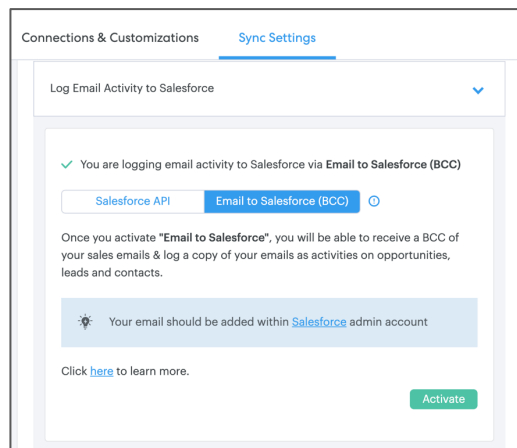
Connections & Customizations Sync Settings

Log Email Activity to Salesforce

You are logging email activity to Salesforce via **Email to Salesforce (BCC)**

Salesforce API Email to Salesforce (BCC)

Once you activate **"Email to Salesforce"**, you will be able to receive a BCC of your sales emails & log a copy of your emails as activities on opportunities, leads and contacts.

Your email should be added within Salesforce admin account

Click here to learn more.

Activate